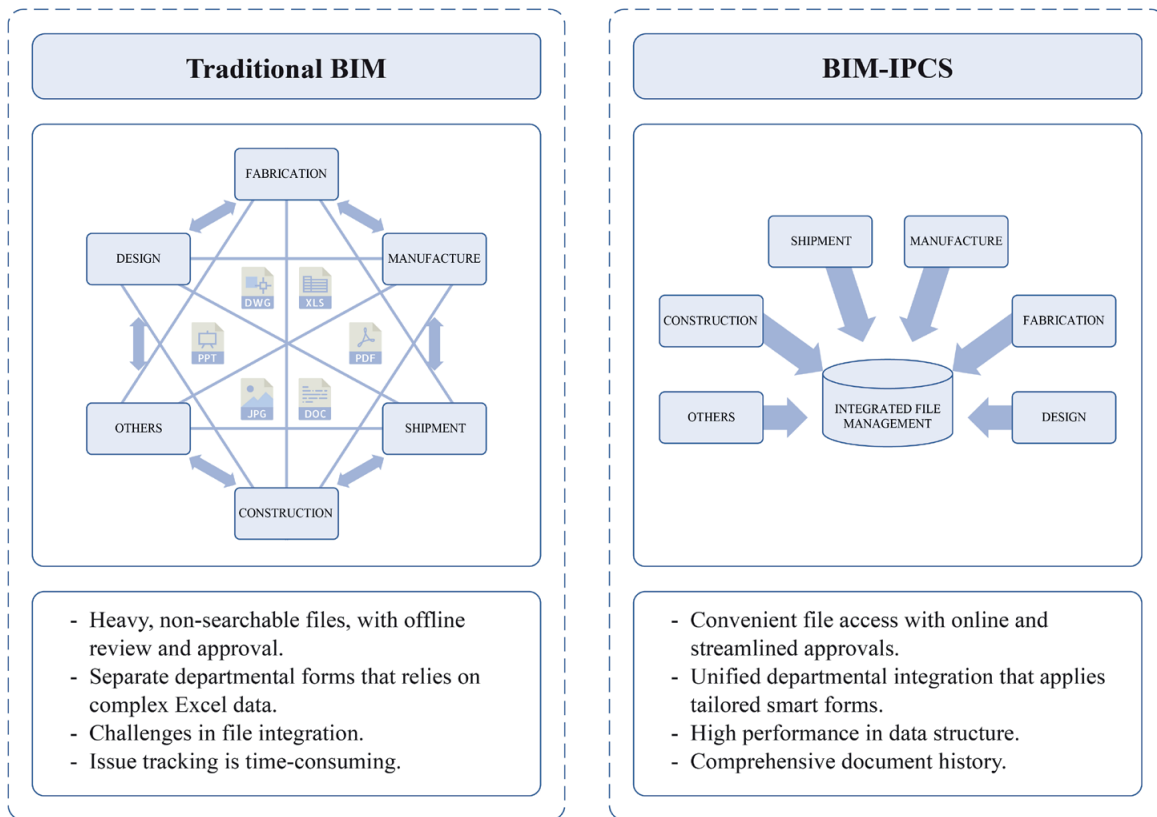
Traditional BIM

FABRICATION
DESIGN
MANUFACTURE
DWG
XLS
PPT
PDF
JPG
DOC
OTHERS
SHIPMENT
CONSTRUCTION

- Heavy, non-searchable files, with offline review and approval.
- Separate departmental forms that relies on complex Excel data.
- Challenges in file integration.
- Issue tracking is time-consuming.

BIM-IPCS

SHIPMENT
MANUFACTURE
CONSTRUCTION
FABRICATION
INTEGRATED FILE MANAGEMENT
OTHERS
DESIGN

- Convenient file access with online and streamlined approvals.
- Unified departmental integration that applies tailored smart forms.
- High performance in data structure.
- Comprehensive document history.